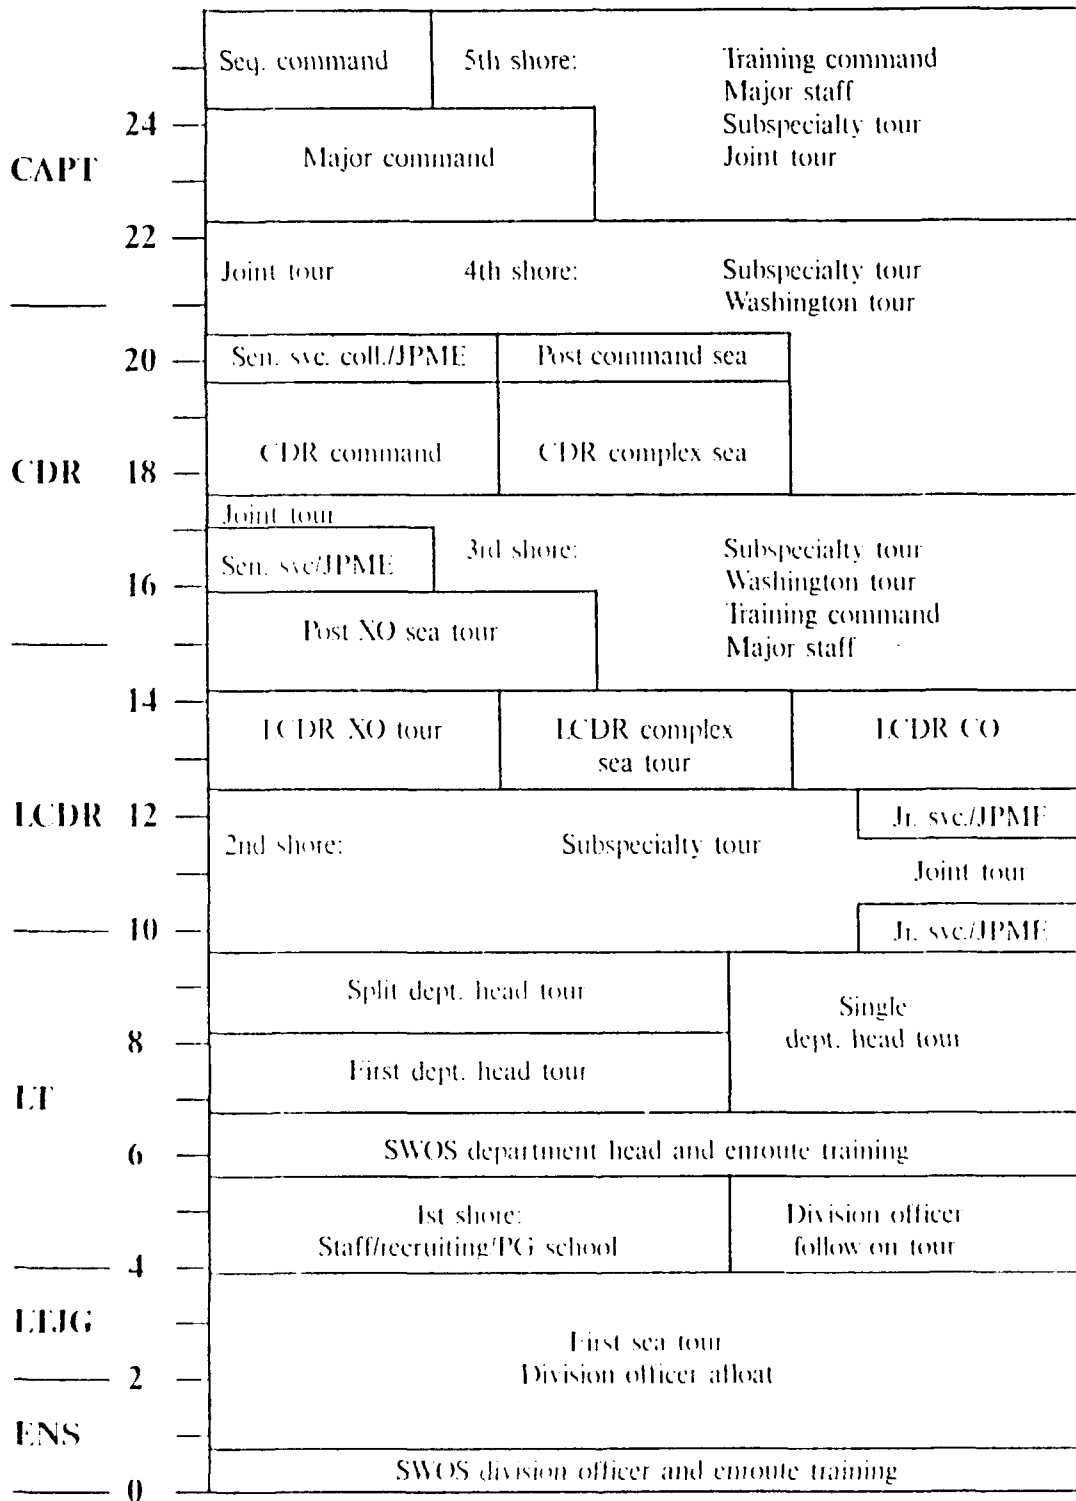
Seq. command | 5th shore: | Training command
Major staff
Subspecialty tour
Joint tour

24

CAPT

Major command

22

Joint tour | 4th shore: | Subspecialty tour
Washington tour

20

Sen. svc. coll./JPME | Post command sea

CDR 18

CDR command | CDR complex sea

Joint tour

Sen. svc/JPME | 3rd shore: | Subspecialty tour
Washington tour
Training command
Major staff

16

Post XO sea tour

14

LCDR XO tour | LCDR complex sea tour | LCDR CO

LCDR 12

Jr. svc./JPME

2nd shore: | Subspecialty tour

Joint tour

10

Jr. svc./JPME

Split dept. head tour

Single dept. head tour

8

First dept. head tour

LT

6

SWOS department head and enroute training

1st shore:
Staff/recruiting/PG school

Division officer follow on tour

4

LTJG

First sea tour
Division officer afloat

2

ENS

SWOS division officer and enroute training

0